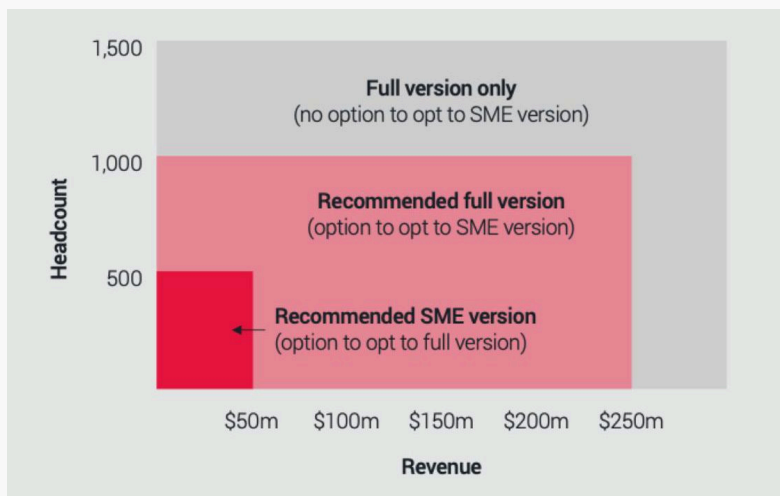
1,500

Full version only
(no option to opt to SME version)

1,000

Recommended full version
(option to opt to SME version)

Headcount

500

Recommended SME version
(option to opt to full version)

$50m $100m $150m $200m $250m

Revenue